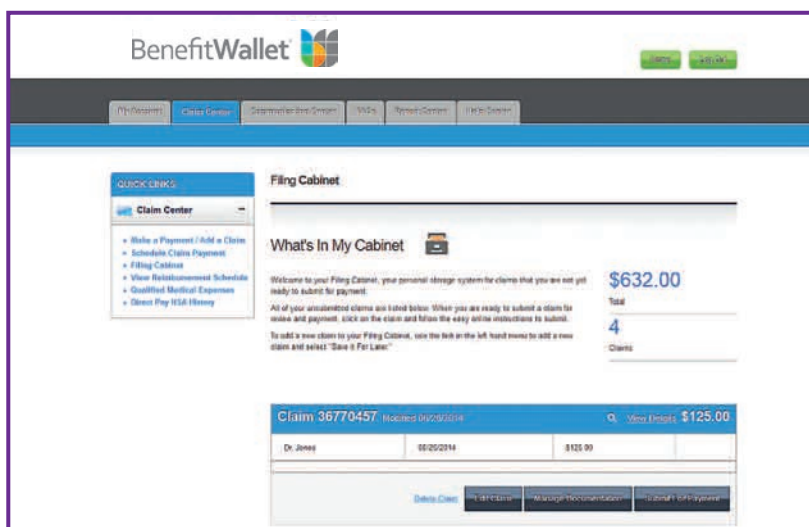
BenefitWallet

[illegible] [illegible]

My Accounts | Claims Center | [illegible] | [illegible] | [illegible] | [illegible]

QUICK LINKS

Claim Center −

Make a Payment / Add a Claim
Schedule Claim Payment
Filing Cabinet
View Reimbursement Schedule
Qualified Medical Expenses
Direct Pay HSA History

Filing Cabinet

What's In My Cabinet

Welcome to your Filing Cabinet, your personal storage system for claims that you are not yet ready to submit for payment.

All of your unsubmitted claims are listed below. When you are ready to submit a claim for review and payment, click on the claim and follow the easy online instructions to submit.

To add a new claim to your Filing Cabinet, use the link in the left hand menu to add a new claim and select "Save it For Later."

$632.00
Total

4
Claims

Claim 36770457 Modified 06/25/2014 View Details $125.00

| Dr. Jones | 06/25/2014 | $125.00 |
|---|---|---|

Delete Claim | Edit Claim | Manage Documentation | Submit For Payment